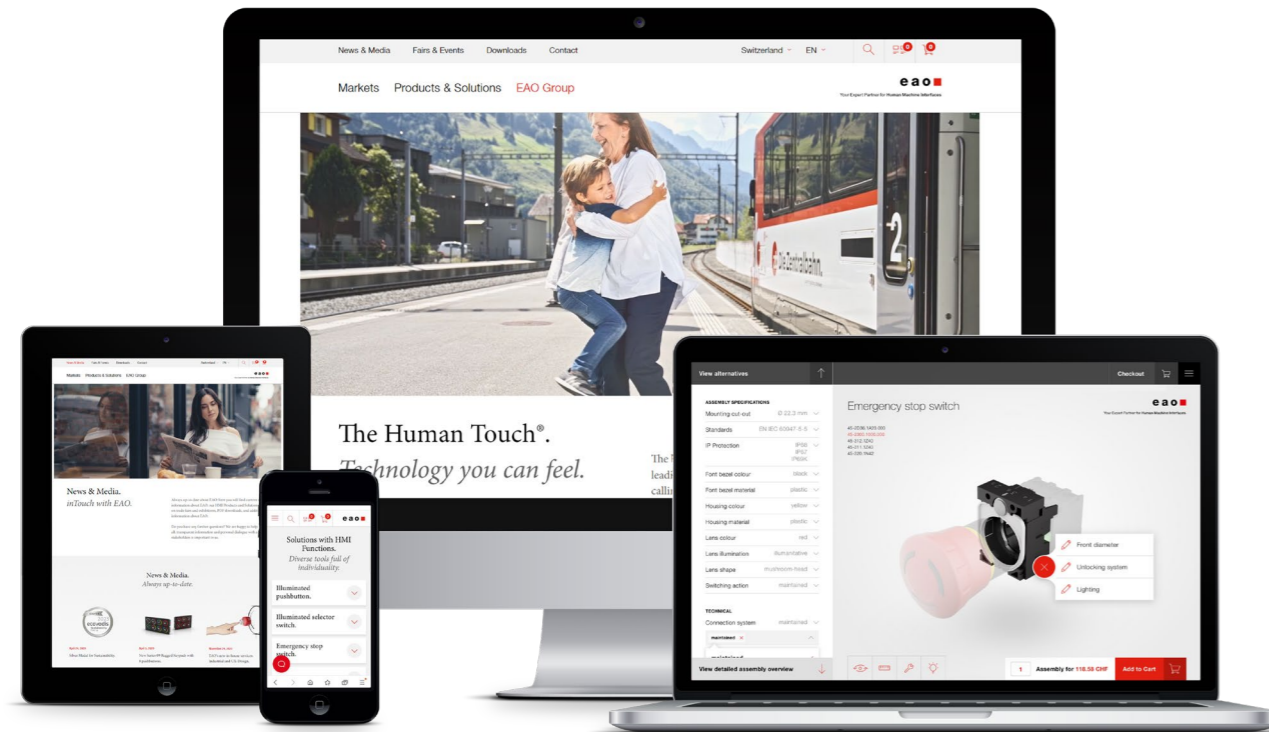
News & Media   Fairs & Events   Downloads   Contact   Switzerland   EN

Markets   Products & Solutions   EAO Group

eao
Your Expert Partner for Human Machine Interfaces

The Human Touch®.
Technology you can feel.

The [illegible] leadi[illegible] calli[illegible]

News & Media   Fairs & Events   Downloads   Contact   Switzerland   EN

Markets   Products & Solutions   EAO Group

eao

News & Media.
inTouch with EAO.

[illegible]

News & Media.
Always up-to-date.

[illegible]

eao

Solutions with HMI Functions.
Diverse tools full of individuality.

Illuminated pushbutton.

Illuminated selector switch.

Emergency stop switch.

View alternatives

Checkout

ASSEMBLY SPECIFICATIONS
Mounting cut-out   Ø 22.3 mm
Standards   EN IEC 60947-5-5
IP Protection   IP65 IP67 IP69K
Front bezel colour   black
Front bezel material   plastic
Housing colour   yellow
Housing material   plastic
Lens colour   red
Lens illumination   illuminative
Lens shape   mushroom-head
Switching action   maintained

TECHNICAL
Connection system   maintained
maintained
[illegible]

View detailed assembly overview

Emergency stop switch

eao
Your Expert Partner for Human Machine Interfaces

45-2236.1A00.000
45-2900.1300.000
45-312.1240
45-311.1240
45-335.1640

Front diameter
Unlocking system
Lighting

1   Assembly for 118.58 CHF   Add to Cart